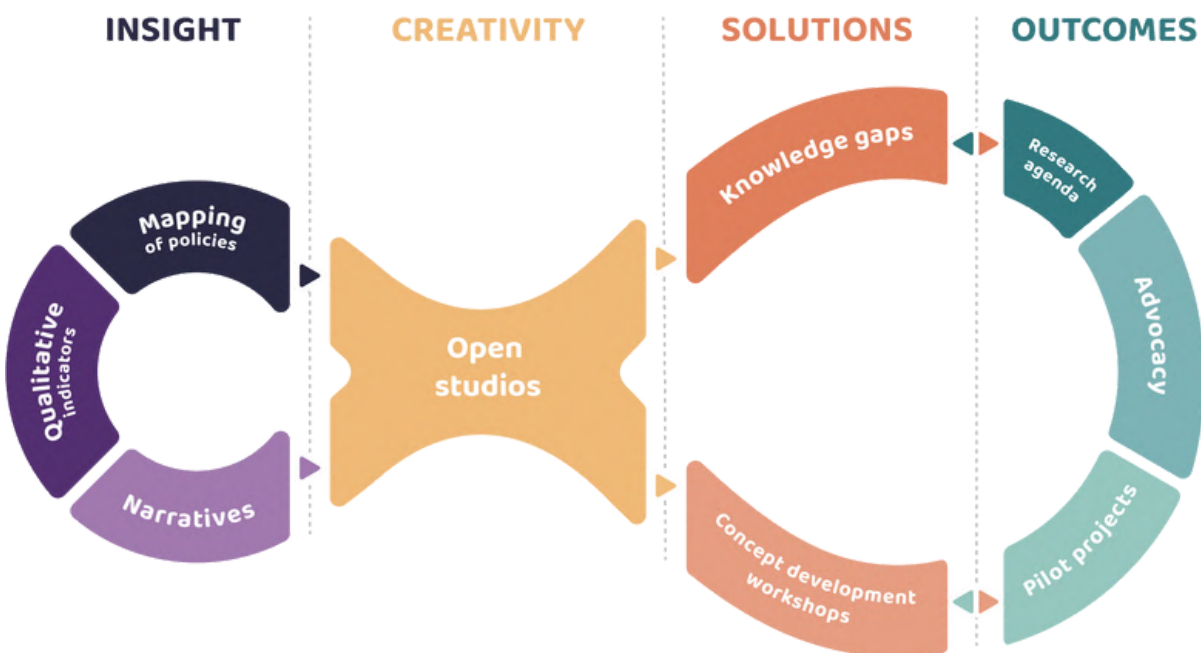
INSIGHT

CREATIVITY

SOLUTIONS

OUTCOMES

Mapping of policies

Qualitative indicators

Narratives

Open studios

Knowledge gaps

Concept development workshops

Research agenda

Advocacy

Pilot projects